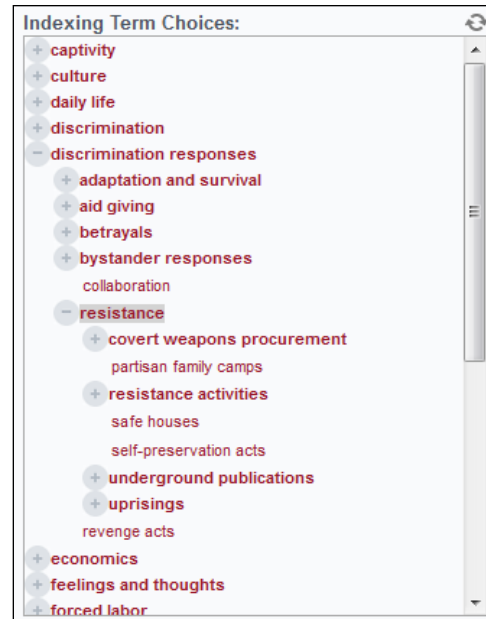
Indexing Term Choices:

+ captivity
+ culture
+ daily life
+ discrimination
− discrimination responses
+ adaptation and survival
+ aid giving
+ betrayals
+ bystander responses
collaboration
− resistance
+ covert weapons procurement
partisan family camps
+ resistance activities
safe houses
self-preservation acts
+ underground publications
+ uprisings
revenge acts
+ economics
+ feelings and thoughts
+ forced labor